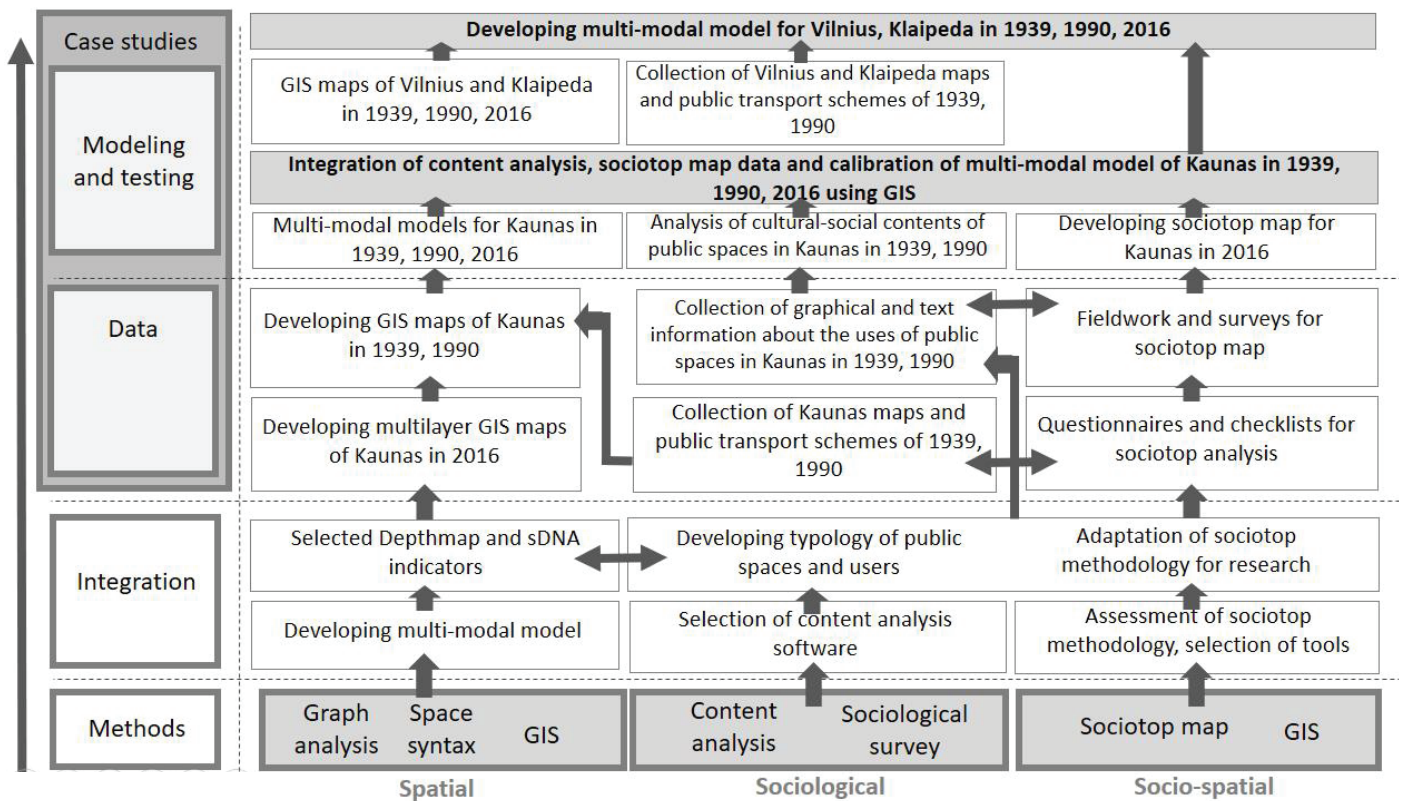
Case studies

Modeling and testing

Data

Integration

Methods

Developing multi-modal model for Vilnius, Klaipeda in 1939, 1990, 2016

GIS maps of Vilnius and Klaipeda in 1939, 1990, 2016

Collection of Vilnius and Klaipeda maps and public transport schemes of 1939, 1990

Integration of content analysis, sociotop map data and calibration of multi-modal model of Kaunas in 1939, 1990, 2016 using GIS

Multi-modal models for Kaunas in 1939, 1990, 2016

Analysis of cultural-social contents of public spaces in Kaunas in 1939, 1990

Developing sociotop map for Kaunas in 2016

Developing GIS maps of Kaunas in 1939, 1990

Collection of graphical and text information about the uses of public spaces in Kaunas in 1939, 1990

Fieldwork and surveys for sociotop map

Developing multilayer GIS maps of Kaunas in 2016

Collection of Kaunas maps and public transport schemes of 1939, 1990

Questionnaires and checklists for sociotop analysis

Selected Depthmap and sDNA indicators

Developing typology of public spaces and users

Adaptation of sociotop methodology for research

Developing multi-modal model

Selection of content analysis software

Assessment of sociotop methodology, selection of tools

Graph analysis

Space syntax

GIS

Content analysis

Sociological survey

Sociotop map

GIS

Spatial

Sociological

Socio-spatial